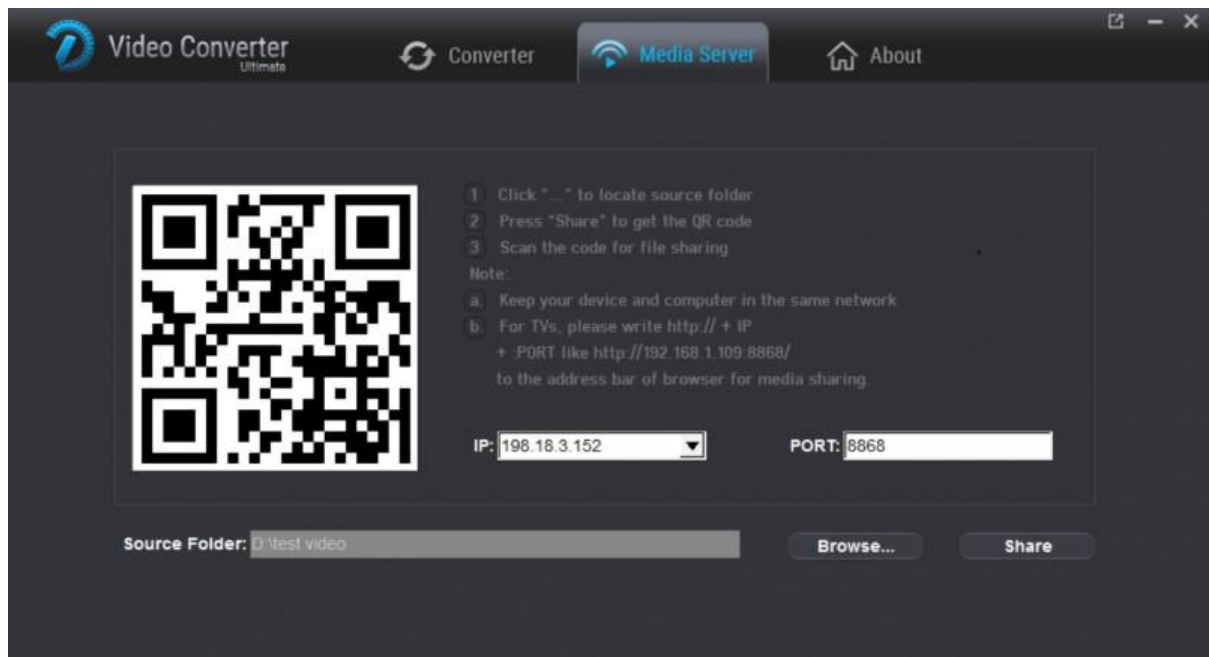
Video Converter
Ultimate

Converter

Media Server

About

1 Click "..." to locate source folder
2 Press "Share" to get the QR code
3 Scan the code for file sharing
Note:
a. Keep your device and computer in the same network
b. For TVs, please write http:// + IP + :PORT like http://192.168.1.109:8868/ to the address bar of browser for media sharing.

IP: 198.18.3.152

PORT: 8868

Source Folder: D:\test video

Browse...

Share